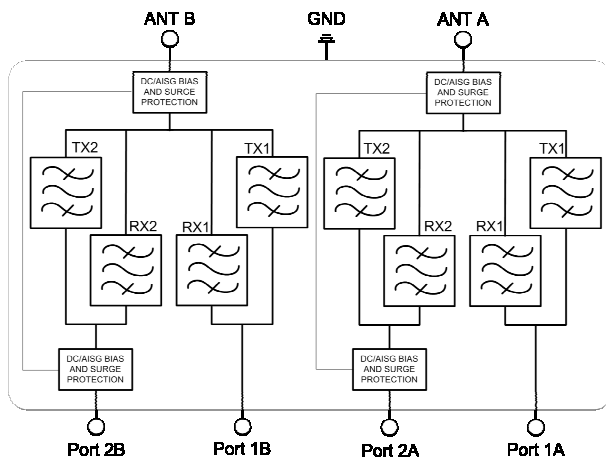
ANT B

GND

ANT A

DC/AISG BIAS AND SURGE PROTECTION

DC/AISG BIAS AND SURGE PROTECTION

TX2

TX1

TX2

TX1

RX2

RX1

RX2

RX1

DC/AISG BIAS AND SURGE PROTECTION

DC/AISG BIAS AND SURGE PROTECTION

Port 2B

Port 1B

Port 2A

Port 1A